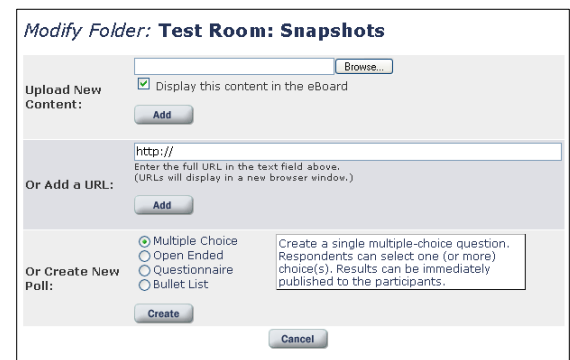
Modify Folder: Test Room: Snapshots

Upload New Content:

Browse...

Display this content in the eBoard

Add

Or Add a URL:

http://

Enter the full URL in the text field above.
(URLs will display in a new browser window.)

Add

Or Create New Poll:

Multiple Choice
Open Ended
Questionnaire
Bullet List

Create a single multiple-choice question. Respondents can select one (or more) choice(s). Results can be immediately published to the participants.

Create

Cancel